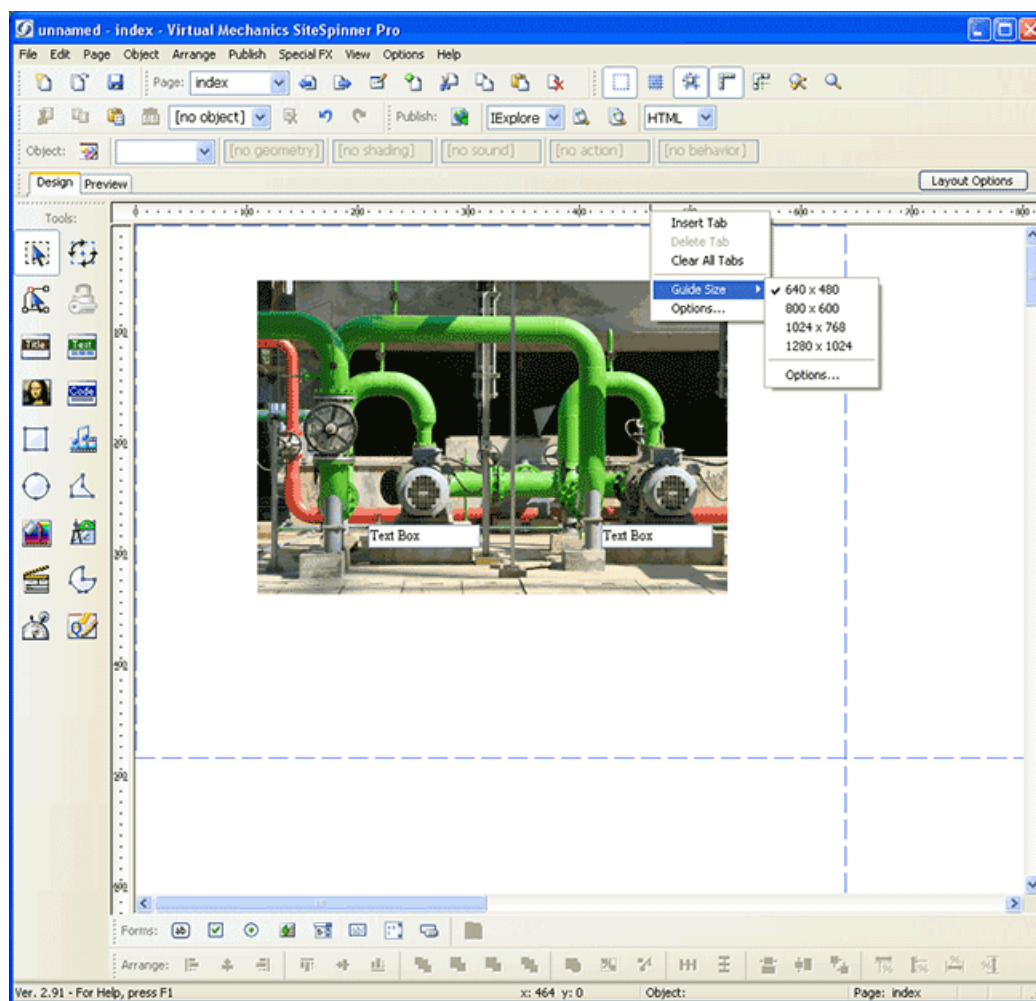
unnamed - index - Virtual Mechanics SiteSpinner Pro

File Edit Page Object Arrange Publish Special FX View Options Help

Page: index

[no object]

Publish: IExplore HTML

Object: [no geometry] [no shading] [no sound] [no action] [no behavior]

Design Preview

Layout Options

Tools:

100 200 300 400 500 600 700 800

Insert Tab
Delete Tab
Clear All Tabs
Guide Size
Options...

640 x 480
800 x 600
1024 x 768
1280 x 1024
Options...

Title Text Code

Text Box
Text Box

Forms:

Arrange:

Ver. 2.91 - For Help, press F1 x: 464 y: 0 Object: Page: index